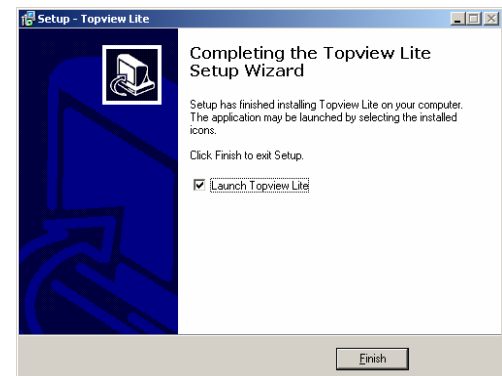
Setup - Topview Lite

Completing the Topview Lite Setup Wizard

Setup has finished installing Topview Lite on your computer. The application may be launched by selecting the installed icons.

Click Finish to exit Setup.

☑ Launch Topview Lite

Finish